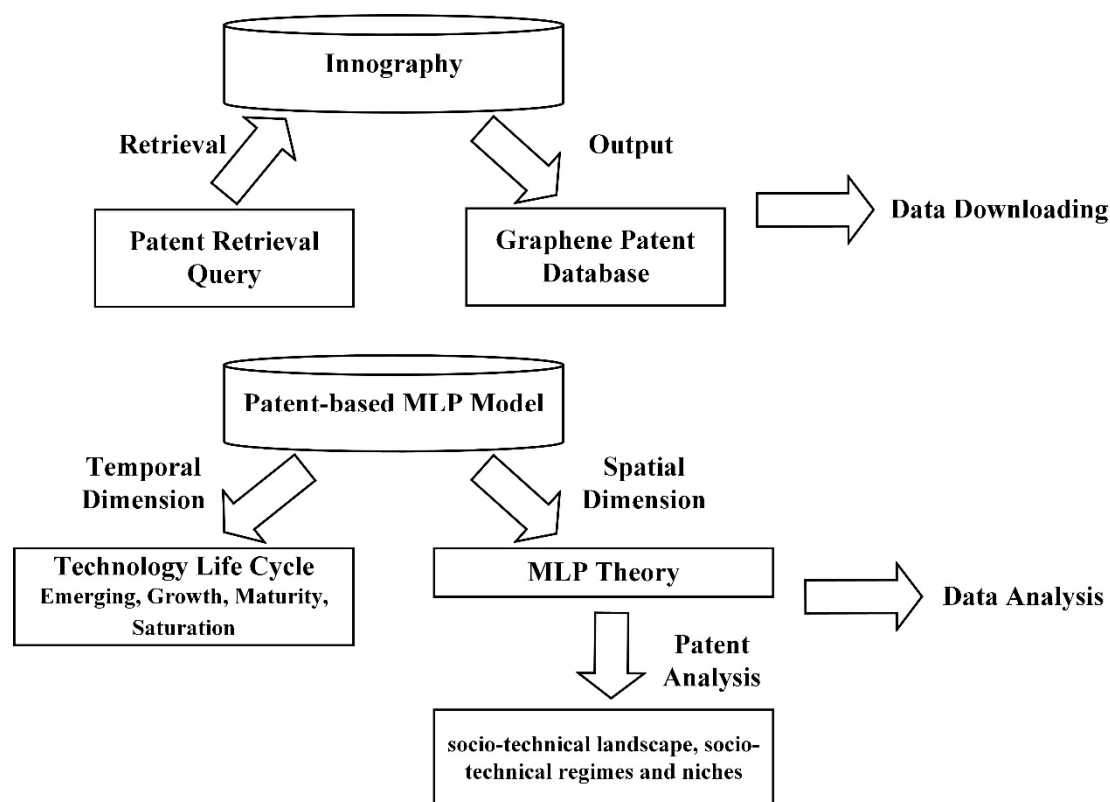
Innography

Retrieval

Output

Patent Retrieval Query

Graphene Patent Database

Data Downloading

Patent-based MLP Model

Temporal Dimension

Spatial Dimension

Technology Life Cycle
Emerging, Growth, Maturity, Saturation

MLP Theory

Data Analysis

Patent Analysis

socio-technical landscape, socio-technical regimes and niches